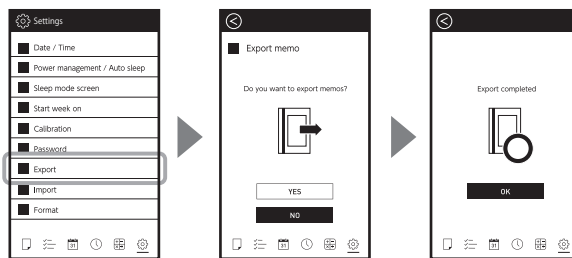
Settings

Date / Time

Power management / Auto sleep

Sleep mode screen

Start week on

Calibration

Password

Export

Import

Format

31

Export memo

Do you want to export memos?

YES

NO

31

Export completed

OK

31